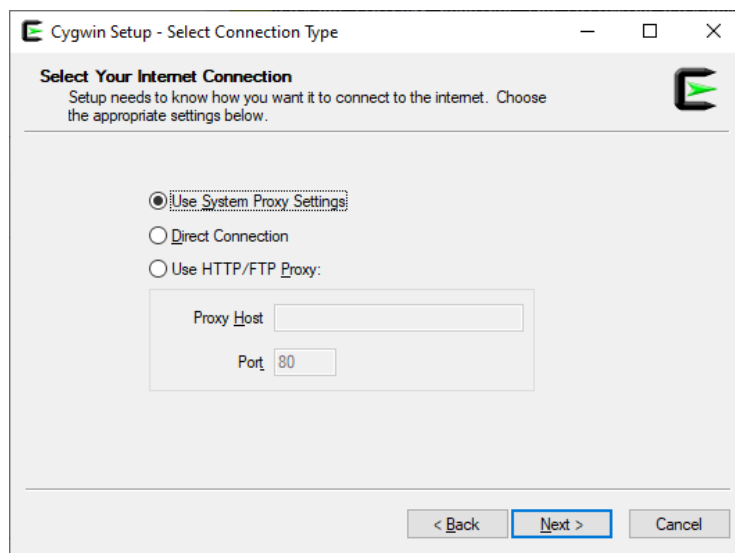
Cygwin Setup - Select Connection Type

Select Your Internet Connection
Setup needs to know how you want it to connect to the internet. Choose the appropriate settings below.

Use System Proxy Settings
Direct Connection
Use HTTP/FTP Proxy:

Proxy Host
Port 80

< Back
Next >
Cancel